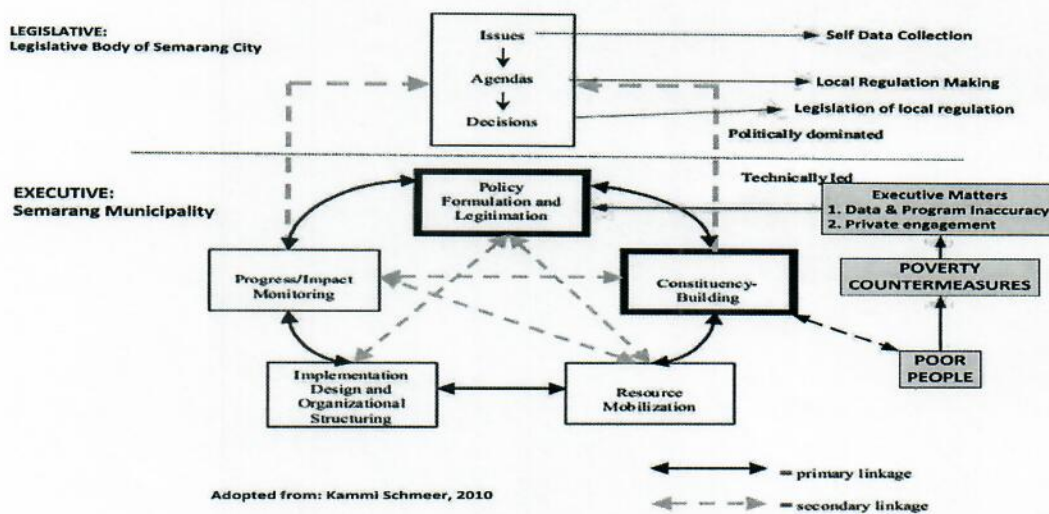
LEGISLATIVE:
Legislative Body of Semarang City

Issues

Agendas

Decisions

Self Data Collection

Local Regulation Making

Legislation of local regulation

Politically dominated

Technically led

EXECUTIVE:
Semarang Municipality

Policy Formulation and Legitimation

Executive Matters
1. Data & Program Inaccuracy
2. Private engagement

Progress/Impact Monitoring

Constituency-Building

POVERTY COUNTERMEASURES

POOR PEOPLE

Implementation Design and Organizational Structuring

Resource Mobilization

= primary linkage

= secondary linkage

Adopted from: Kammi Schmeer, 2010